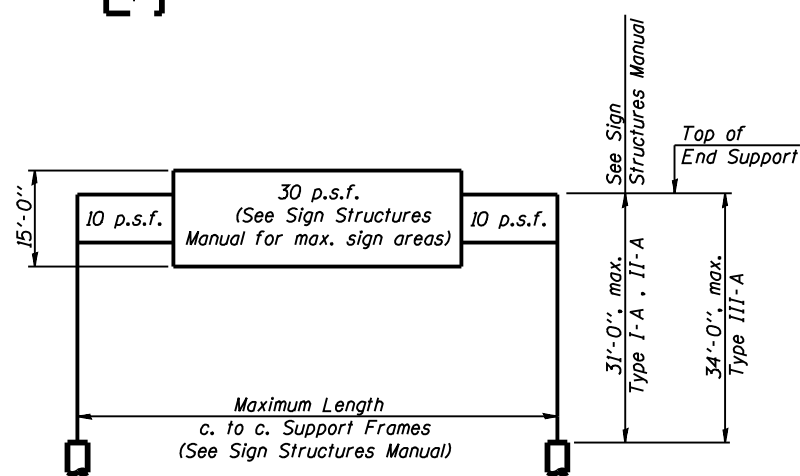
15'-0"

10 p.s.f.

30 p.s.f. (See Sign Structures Manual for max. sign areas)

10 p.s.f.

See Sign Structures Manual

Top of End Support

31'-0", max. Type I-A , II-A

34'-0", max. Type III-A

Maximum Length c. to c. Support Frames (See Sign Structures Manual)